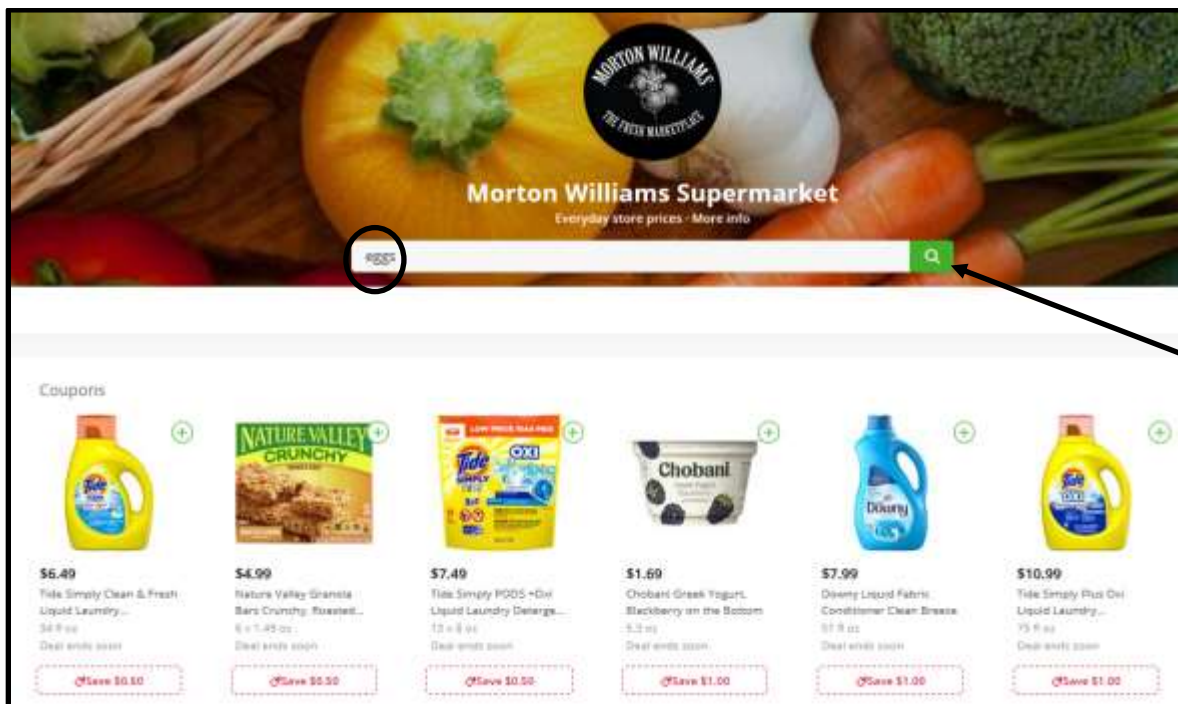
MORTON WILLIAMS
THE FRESH MARKETPLACE

Morton Williams Supermarket
Everyday store prices · More info

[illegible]

Coupons

$6.49
Tide Simply Clean & Fresh Liquid Laundry...
34 fl oz
Deal ends soon
Save $0.50

$4.99
Nature Valley Granola Bars Crunchy, Roasted...
6 × 1.49 oz
Deal ends soon
Save $0.50

$7.49
Tide Simply PODS +Oxi Liquid Laundry Deterge...
13 × 8 oz
Deal ends soon
Save $0.50

$1.69
Chobani Greek Yogurt, Blackberry on the Bottom
5.3 oz
Deal ends soon
Save $1.00

$7.99
Downy Liquid Fabric Conditioner Clean Breeze
51 fl oz
Deal ends soon
Save $1.00

$10.99
Tide Simply Plus Oxi Liquid Laundry...
75 fl oz
Deal ends soon
Save $1.00